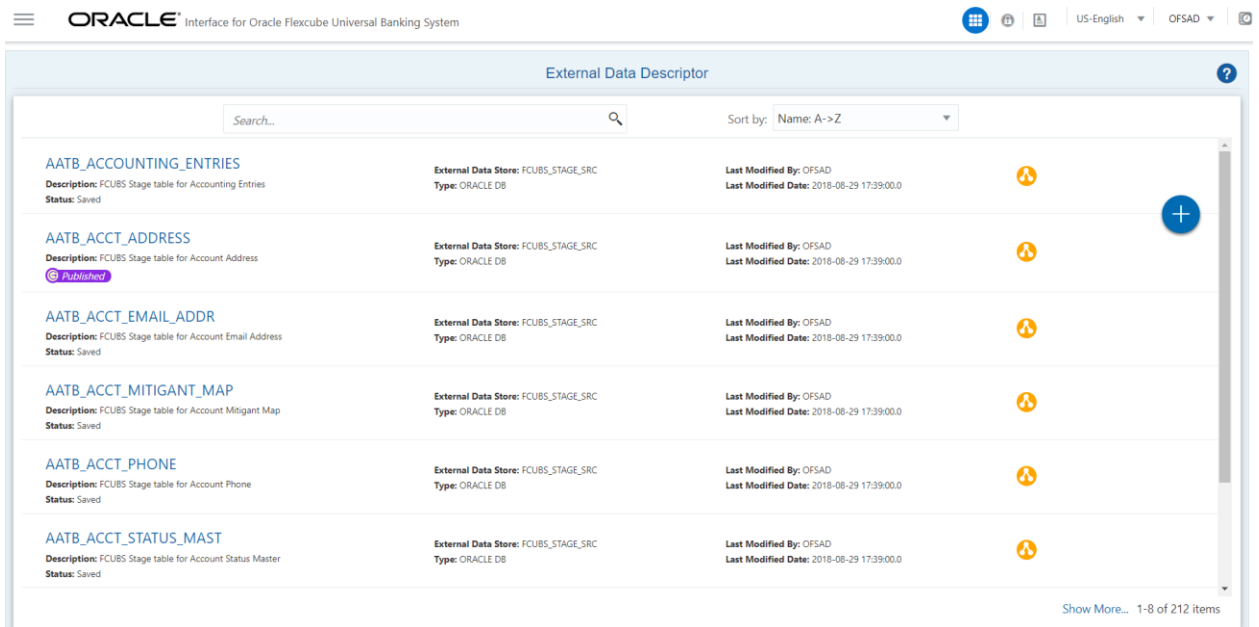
ORACLE® Interface for Oracle Flexcube Universal Banking System

US-English OFSAD

External Data Descriptor

Search...

Sort by: Name: A->Z

AATB_ACCOUNTING_ENTRIES
Description: FCUBS Stage table for Accounting Entries
Status: Saved
External Data Store: FCUBS_STAGE_SRC
Type: ORACLE DB
Last Modified By: OFSAD
Last Modified Date: 2018-08-29 17:39:00.0

AATB_ACCT_ADDRESS
Description: FCUBS Stage table for Account Address
Published
External Data Store: FCUBS_STAGE_SRC
Type: ORACLE DB
Last Modified By: OFSAD
Last Modified Date: 2018-08-29 17:39:00.0

AATB_ACCT_EMAIL_ADDR
Description: FCUBS Stage table for Account Email Address
Status: Saved
External Data Store: FCUBS_STAGE_SRC
Type: ORACLE DB
Last Modified By: OFSAD
Last Modified Date: 2018-08-29 17:39:00.0

AATB_ACCT_MITIGANT_MAP
Description: FCUBS Stage table for Account Mitigant Map
Status: Saved
External Data Store: FCUBS_STAGE_SRC
Type: ORACLE DB
Last Modified By: OFSAD
Last Modified Date: 2018-08-29 17:39:00.0

AATB_ACCT_PHONE
Description: FCUBS Stage table for Account Phone
Status: Saved
External Data Store: FCUBS_STAGE_SRC
Type: ORACLE DB
Last Modified By: OFSAD
Last Modified Date: 2018-08-29 17:39:00.0

AATB_ACCT_STATUS_MAST
Description: FCUBS Stage table for Account Status Master
Status: Saved
External Data Store: FCUBS_STAGE_SRC
Type: ORACLE DB
Last Modified By: OFSAD
Last Modified Date: 2018-08-29 17:39:00.0

Show More... 1-8 of 212 items